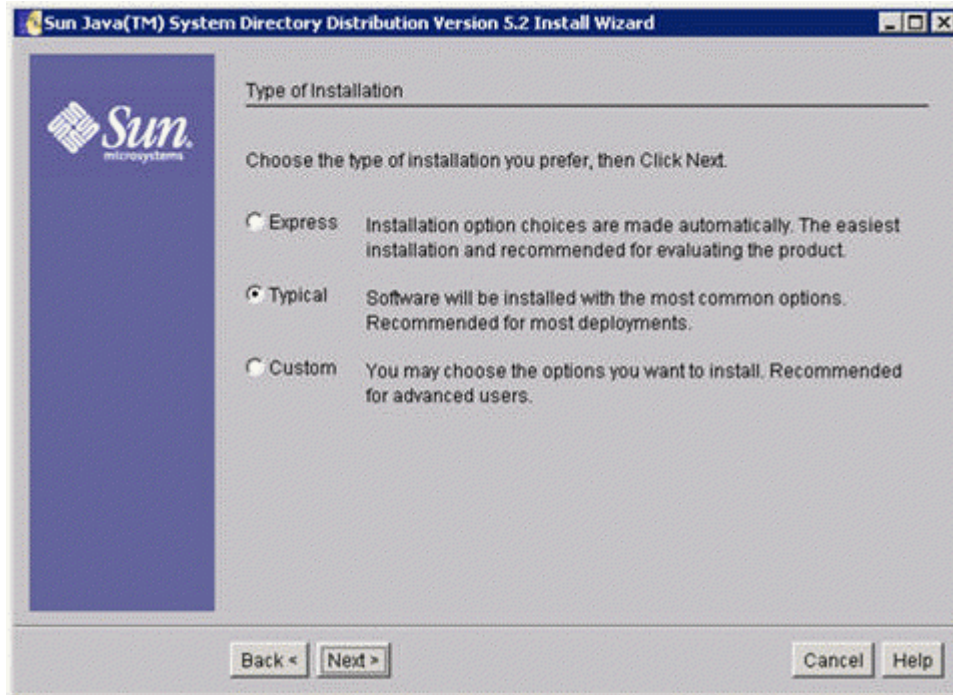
Sun Java(TM) System Directory Distribution Version 5.2 Install Wizard

Sun microsystems

Type of Installation

Choose the type of installation you prefer, then Click Next.

Express Installation option choices are made automatically. The easiest installation and recommended for evaluating the product.

Typical Software will be installed with the most common options. Recommended for most deployments.

Custom You may choose the options you want to install. Recommended for advanced users.

Back < Next > Cancel Help